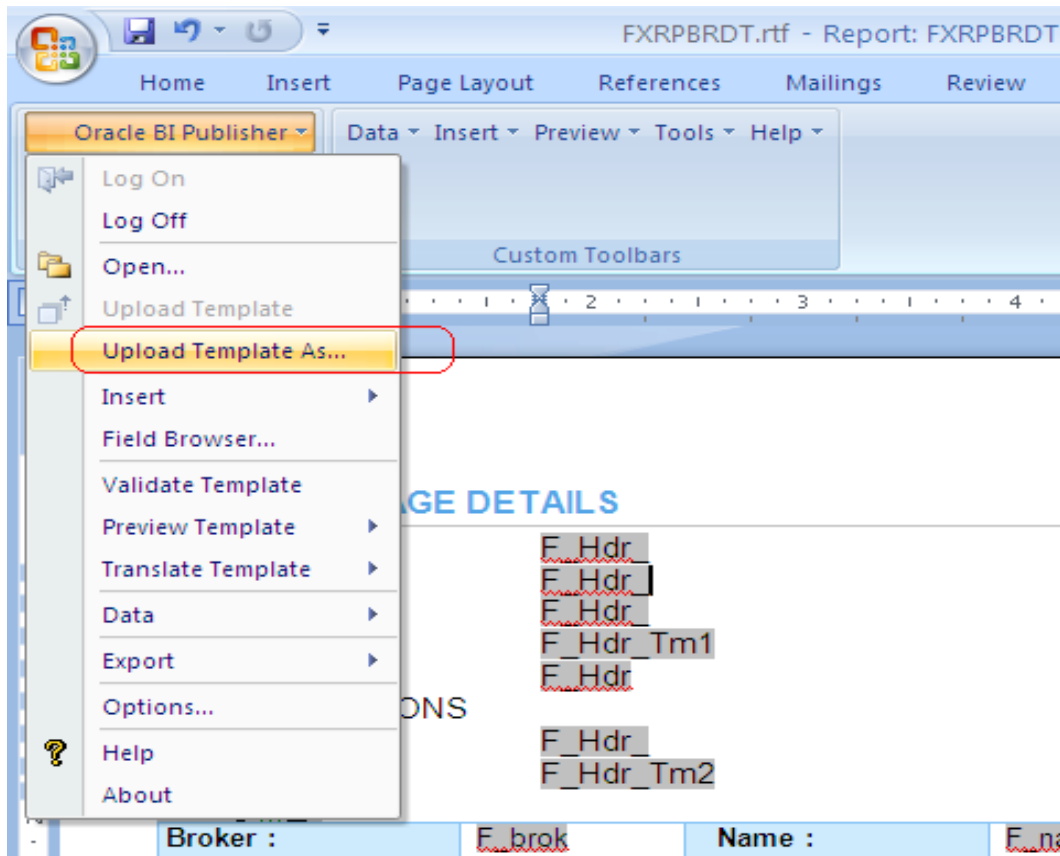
FXRPBRDT.rtf - Report: FXRPBRDT

Home Insert Page Layout References Mailings Review

Oracle BI Publisher

Data Insert Preview Tools Help

Custom Toolbars

Log On
Log Off
Open...
Upload Template
Upload Template As...
Insert
Field Browser...
Validate Template
Preview Template
Translate Template
Data
Export
Options...
Help
About

2 3 4

AGE DETAILS

F_Hdr_
F_Hdr_
F_Hdr_
F_Hdr_Tm1
F_Hdr

ONS

F_Hdr_
F_Hdr_Tm2

| Broker : | F_brok | Name : | F_na |
|---|---|---|---|